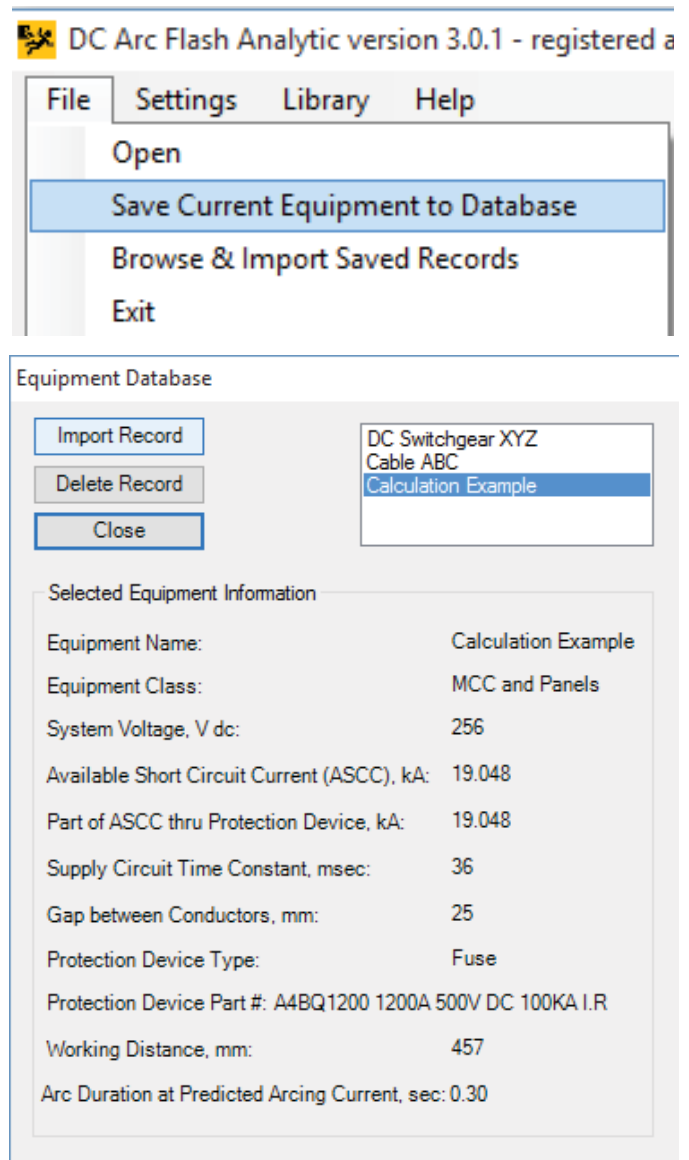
DC Arc Flash Analytic version 3.0.1 - registered a

File Settings Library Help

Open

Save Current Equipment to Database

Browse & Import Saved Records

Exit

Equipment Database

Import Record

Delete Record

Close

DC Switchgear XYZ
Cable ABC
Calculation Example

Selected Equipment Information

| | |
|---|---|
| Equipment Name: | Calculation Example |
| Equipment Class: | MCC and Panels |
| System Voltage, V dc: | 256 |
| Available Short Circuit Current (ASCC), kA: | 19.048 |
| Part of ASCC thru Protection Device, kA: | 19.048 |
| Supply Circuit Time Constant, msec: | 36 |
| Gap between Conductors, mm: | 25 |
| Protection Device Type: | Fuse |
| Protection Device Part #: | A4BQ1200 1200A 500V DC 100KA I.R |
| Working Distance, mm: | 457 |
| Arc Duration at Predicted Arcing Current, sec: | 0.30 |